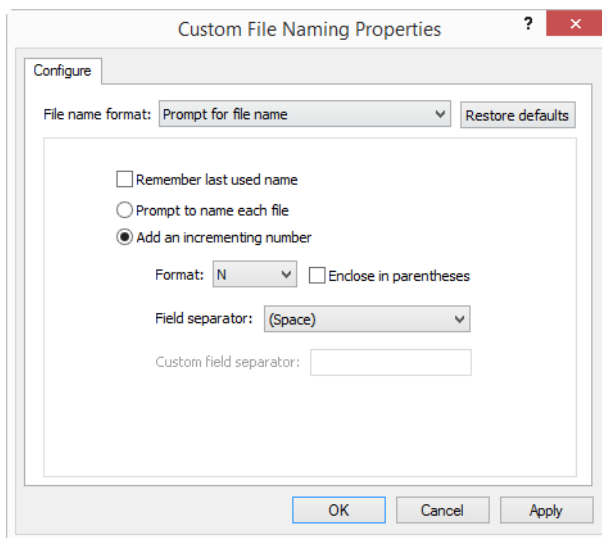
Custom File Naming Properties

?

Configure

File name format: Prompt for file name

Restore defaults

Remember last used name

Prompt to name each file

Add an incrementing number

Format: N

Enclose in parentheses

Field separator: (Space)

Custom field separator:

OK

Cancel

Apply